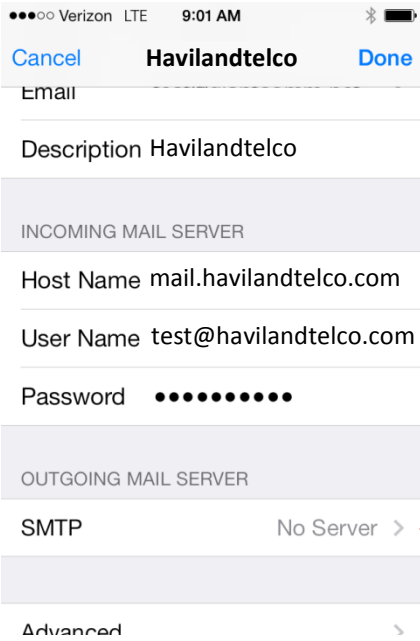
●●●○○ Verizon LTE 9:01 AM

Cancel Havilandtelco Done

Email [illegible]

Description Havilandtelco

INCOMING MAIL SERVER

Host Name mail.havilandtelco.com

User Name test@havilandtelco.com

Password ●●●●●●●●●●

OUTGOING MAIL SERVER

SMTP No Server >

Advanced >